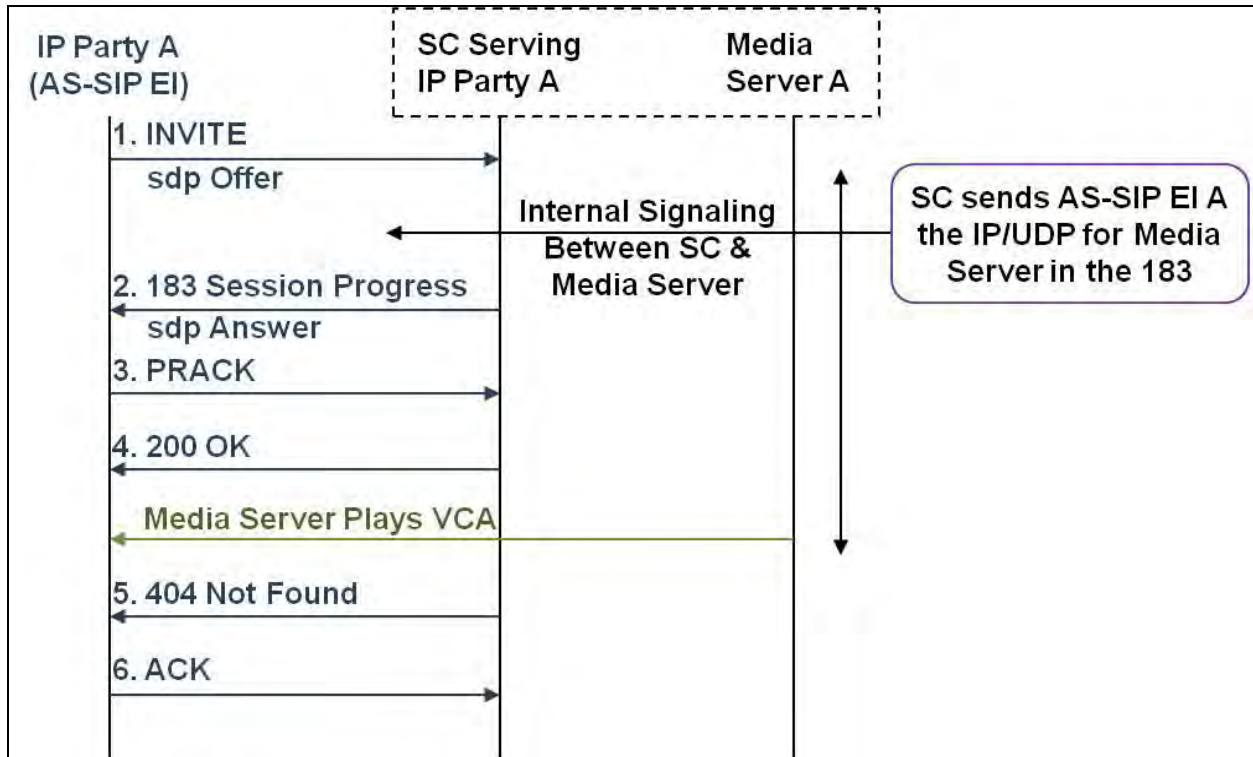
IP Party A (AS-SIP EI)

SC Serving IP Party A

Media Server A

1. INVITE
sdp Offer

Internal Signaling Between SC & Media Server

SC sends AS-SIP EI A the IP/UDP for Media Server in the 183

2. 183 Session Progress
sdp Answer

3. PRACK

4. 200 OK

Media Server Plays VCA

5. 404 Not Found

6. ACK